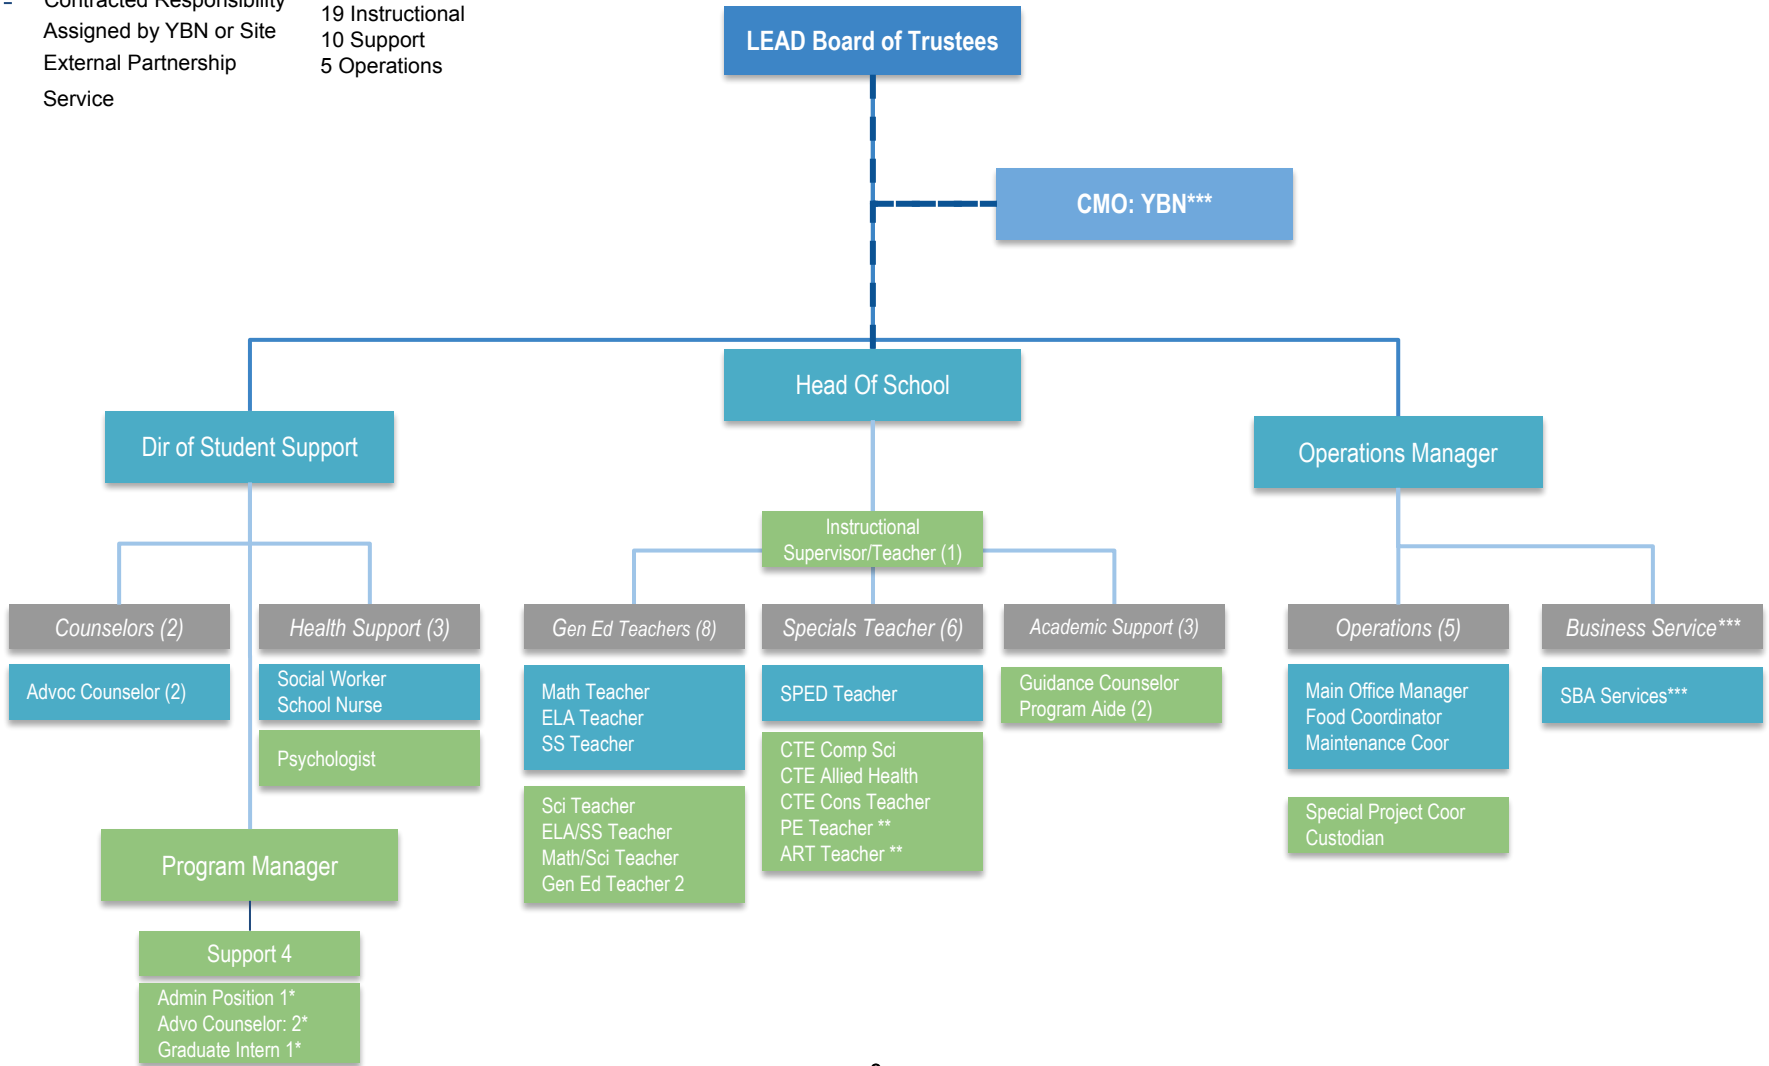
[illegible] Assigned by YBN or Site External Partnership Service

19 Instructional
10 Support
5 Operations

LEAD Board of Trustees

CMO: YBN***

Head Of School

Dir of Student Support

Operations Manager

Instructional Supervisor/Teacher (1)

Counselors (2)

Health Support (3)

Gen Ed Teachers (8)

Specials Teacher (6)

Academic Support (3)

Operations (5)

Business Service***

Advoc Counselor (2)

Social Worker
School Nurse

Psychologist

Math Teacher
ELA Teacher
SS Teacher

Sci Teacher
ELA/SS Teacher
Math/Sci Teacher
Gen Ed Teacher 2

SPED Teacher

CTE Comp Sci
CTE Allied Health
CTE Cons Teacher
PE Teacher **
ART Teacher **

Guidance Counselor
Program Aide (2)

Main Office Manager
Food Coordinator
Maintenance Coor

Special Project Coor
Custodian

SBA Services***

Program Manager

Support 4

Admin Position 1*
Advo Counselor: 2*
Graduate Intern 1*